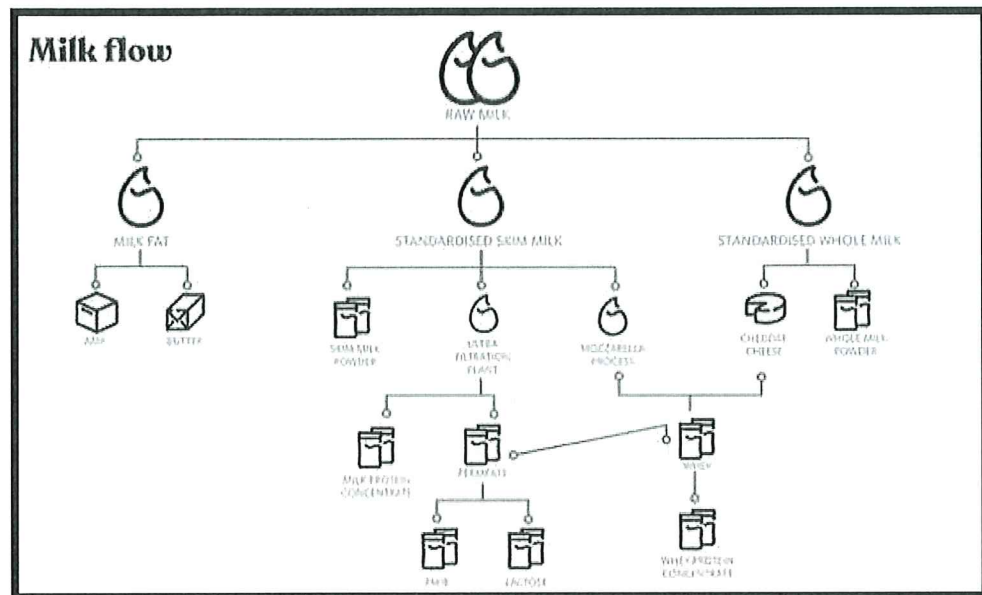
Milk flow

RAW MILK

MILK FAT

STANDARDISED SKIM MILK

STANDARDISED WHOLE MILK

AMF

BUTTER

SKIM MILK POWDER

ULTRA FILTRATION PLANT

MOZZARELLA PROCESS

CHEDDAR CHEESE

WHOLE MILK POWDER

MILK PROTEIN CONCENTRATE

PERMEATE

WHEY

WHEY PROTEIN CONCENTRATE

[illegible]

LACTOSE